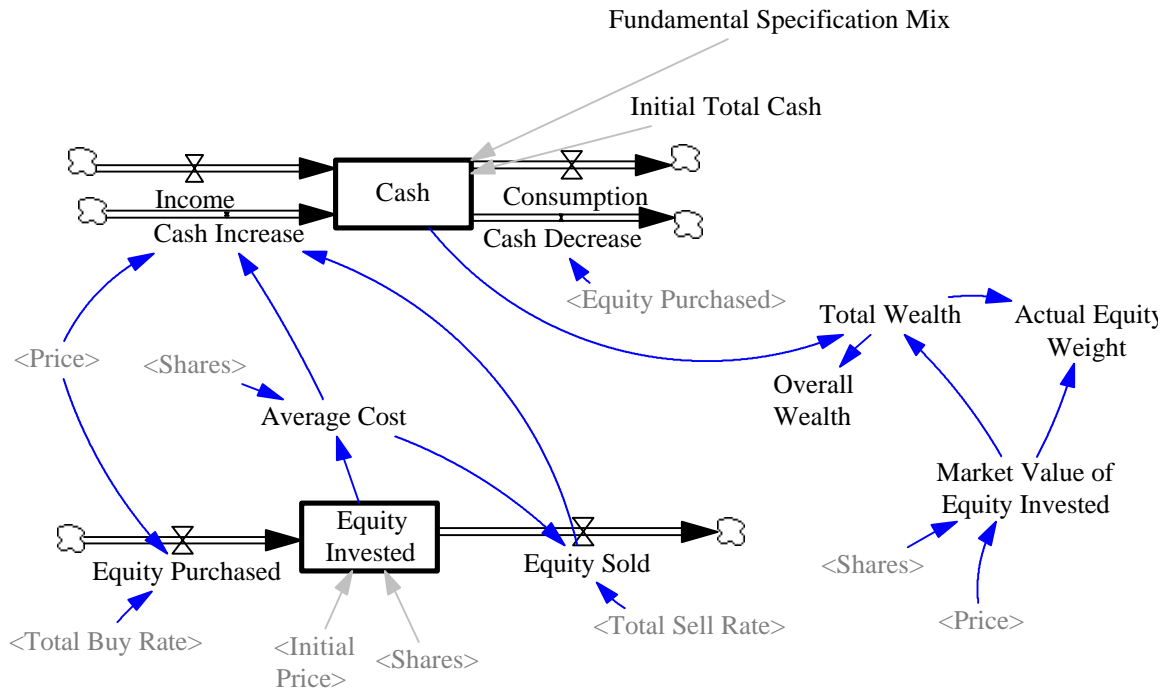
Fundamental Specification Mix

Initial Total Cash

Income

Cash

Consumption

Cash Increase

Cash Decrease

<Equity Purchased>

Total Wealth

Actual Equity Weight

<Price>

<Shares>

Overall Wealth

Average Cost

Market Value of Equity Invested

Equity Invested

Equity Sold

Equity Purchased

<Shares>

<Total Buy Rate>

<Initial Price>

<Shares>

<Total Sell Rate>

<Price>